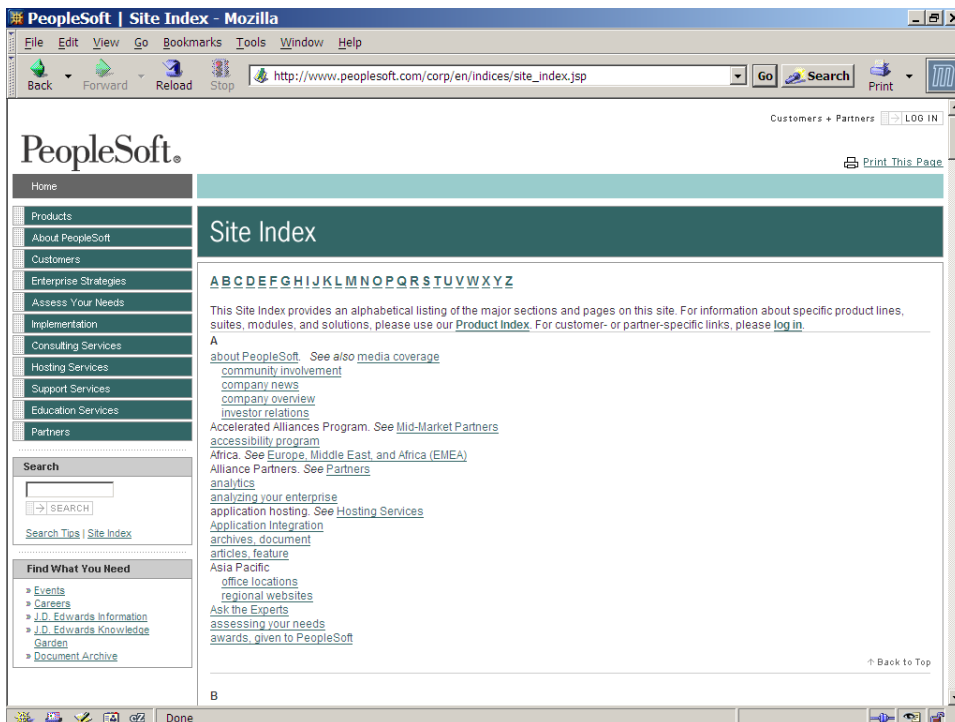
PeopleSoft | Site Index - Mozilla

File Edit View Go Bookmarks Tools Window Help

Back Forward Reload Stop http://www.peoplesoft.com/corp/en/indices/site_index.jsp Go Search Print

Customers + Partners LOG IN

PeopleSoft.

Print This Page

Home

Products
About PeopleSoft
Customers
Enterprise Strategies
Assess Your Needs
Implementation
Consulting Services
Hosting Services
Support Services
Education Services
Partners

Search

SEARCH

Search Tips | Site Index

Find What You Need

» Events
» Careers
» J.D. Edwards Information
» J.D. Edwards Knowledge Garden
» Document Archive

Site Index

A B C D E F G H I J K L M N O P Q R S T U V W X Y Z

This Site Index provides an alphabetical listing of the major sections and pages on this site. For information about specific product lines, suites, modules, and solutions, please use our Product Index. For customer- or partner-specific links, please log in.

A

about PeopleSoft. See also media coverage
community involvement
company news
company overview
investor relations
Accelerated Alliances Program. See Mid-Market Partners
accessibility program
Africa. See Europe, Middle East, and Africa (EMEA)
Alliance Partners. See Partners
analytics
analyzing your enterprise
application hosting. See Hosting Services
Application Integration
archives, document
articles, feature
Asia Pacific
office locations
regional websites
Ask the Experts
assessing your needs
awards, given to PeopleSoft

↑ Back to Top

B

Done